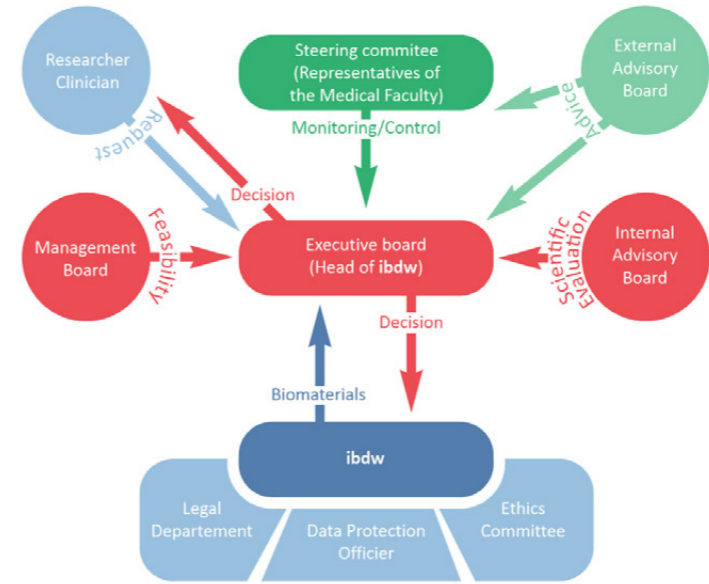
Researcher
Clinician

Steering commitee
(Representatives of
the Medical Faculty)

External
Advisory
Board

Request

Monitoring/Control

Advice

Decision

Management
Board

Feasibility

Executive board
(Head of **ibdw**)

Scientific
Evaluation

Internal
Advisory
Board

Decision

Biomaterials

**ibdw**

Legal
Departement

Data Protection
Officier

Ethics
Committee